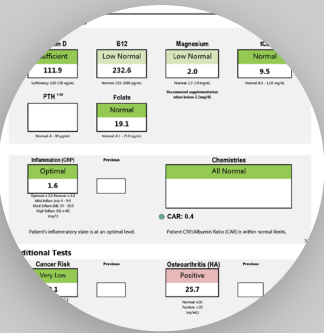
fficient D | B12 | Magnesium | Ca

ufficient | Low Normal | Low Normal | Normal

111.9 | 232.6 | 2.0 | 9.5

Sufficiency 100-150 ng/mL | Normal 221-1000 pg/mL | Normal 1.7-2.8 mg/dL | Normal 8.5 - 11.0 mg/dL

Recommend supplementation when below 2.2mg/dL

PTH 1.84

Normal 8 - 78 pg/ml

Folate

Normal

19.1

Normal 4.1 - 71.0 ng/ml

Inflammation (CRP)

Optimal

1.6

Optimal < 2.0 Normal < 8.0
Mild Inflam (in) 8 - 9.0
Inflam (M) 10 - 19.0
High Inflam (H) > 60
(mg/L)

Previous

Patient's inflammatory state is at an optimal level.

Chemistries

All Normal

CAR: 0.4

Patient CRP/Albumin Ratio (CAR) is within normal limits.

dditional Tests

Cancer Risk

Very Low

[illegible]

Previous

Osteoarthritis (HA)

Positive

25.7

Normal <20
Positive >20
(ng/mL)

Previous